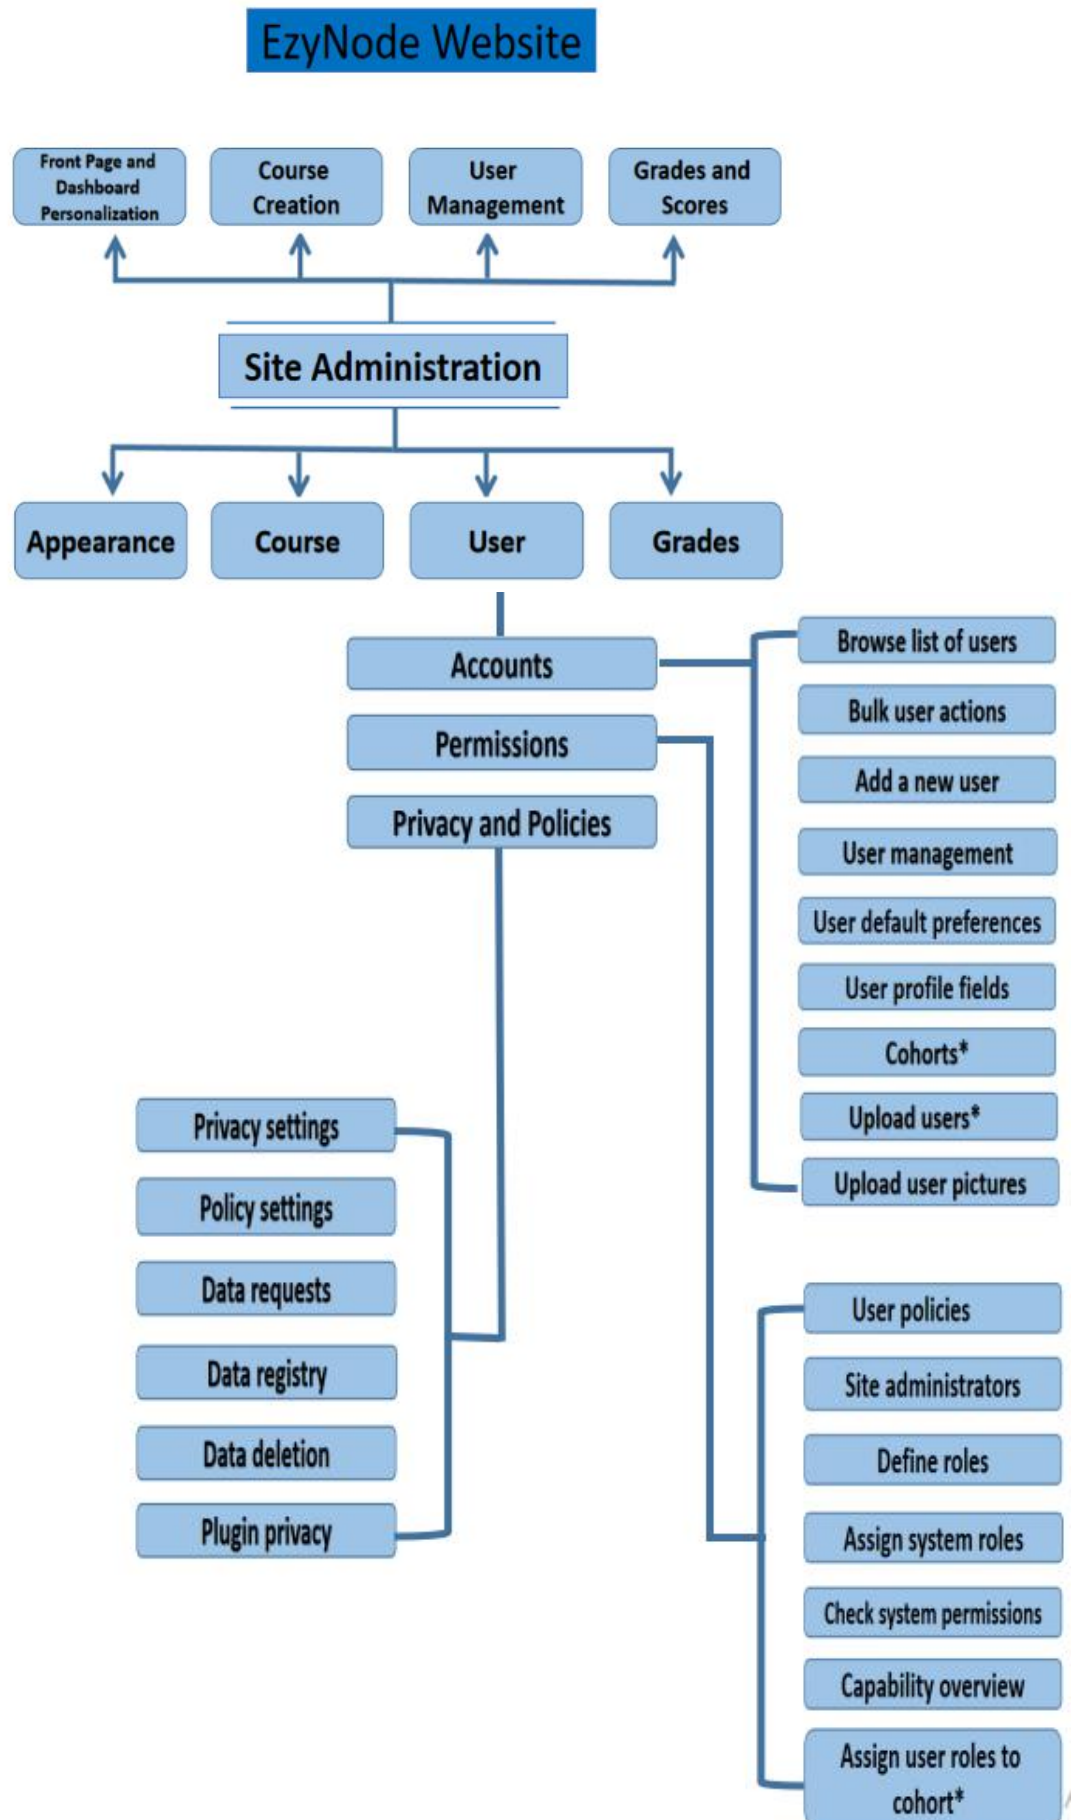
EzyNode Website

Front Page and Dashboard Personalization

Course Creation

User Management

Grades and Scores

Site Administration

Appearance

Course

User

Grades

Accounts

Permissions

Privacy and Policies

Browse list of users

Bulk user actions

Add a new user

User management

User default preferences

User profile fields

Cohorts*

Upload users*

Upload user pictures

Privacy settings

Policy settings

Data requests

Data registry

Data deletion

Plugin privacy

User policies

Site administrators

Define roles

Assign system roles

Check system permissions

Capability overview

Assign user roles to cohort*